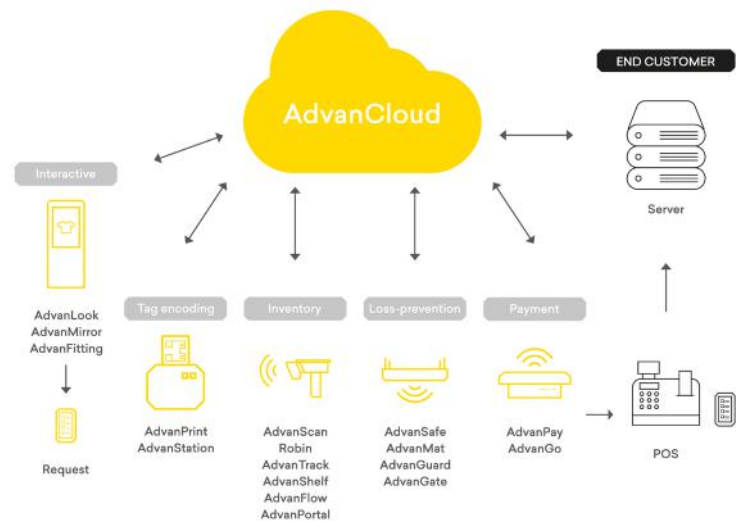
AdvanCloud

END CUSTOMER

Server

Interactive

AdvanLook
AdvanMirror
AdvanFitting

Request

Tag encoding

AdvanPrint
AdvanStation

Inventory

AdvanScan
Robin
AdvanTrack
AdvanShelf
AdvanFlow
AdvanPortal

Loss-prevention

AdvanSafe
AdvanMat
AdvanGuard
AdvanGate

Payment

AdvanPay
AdvanGo

POS